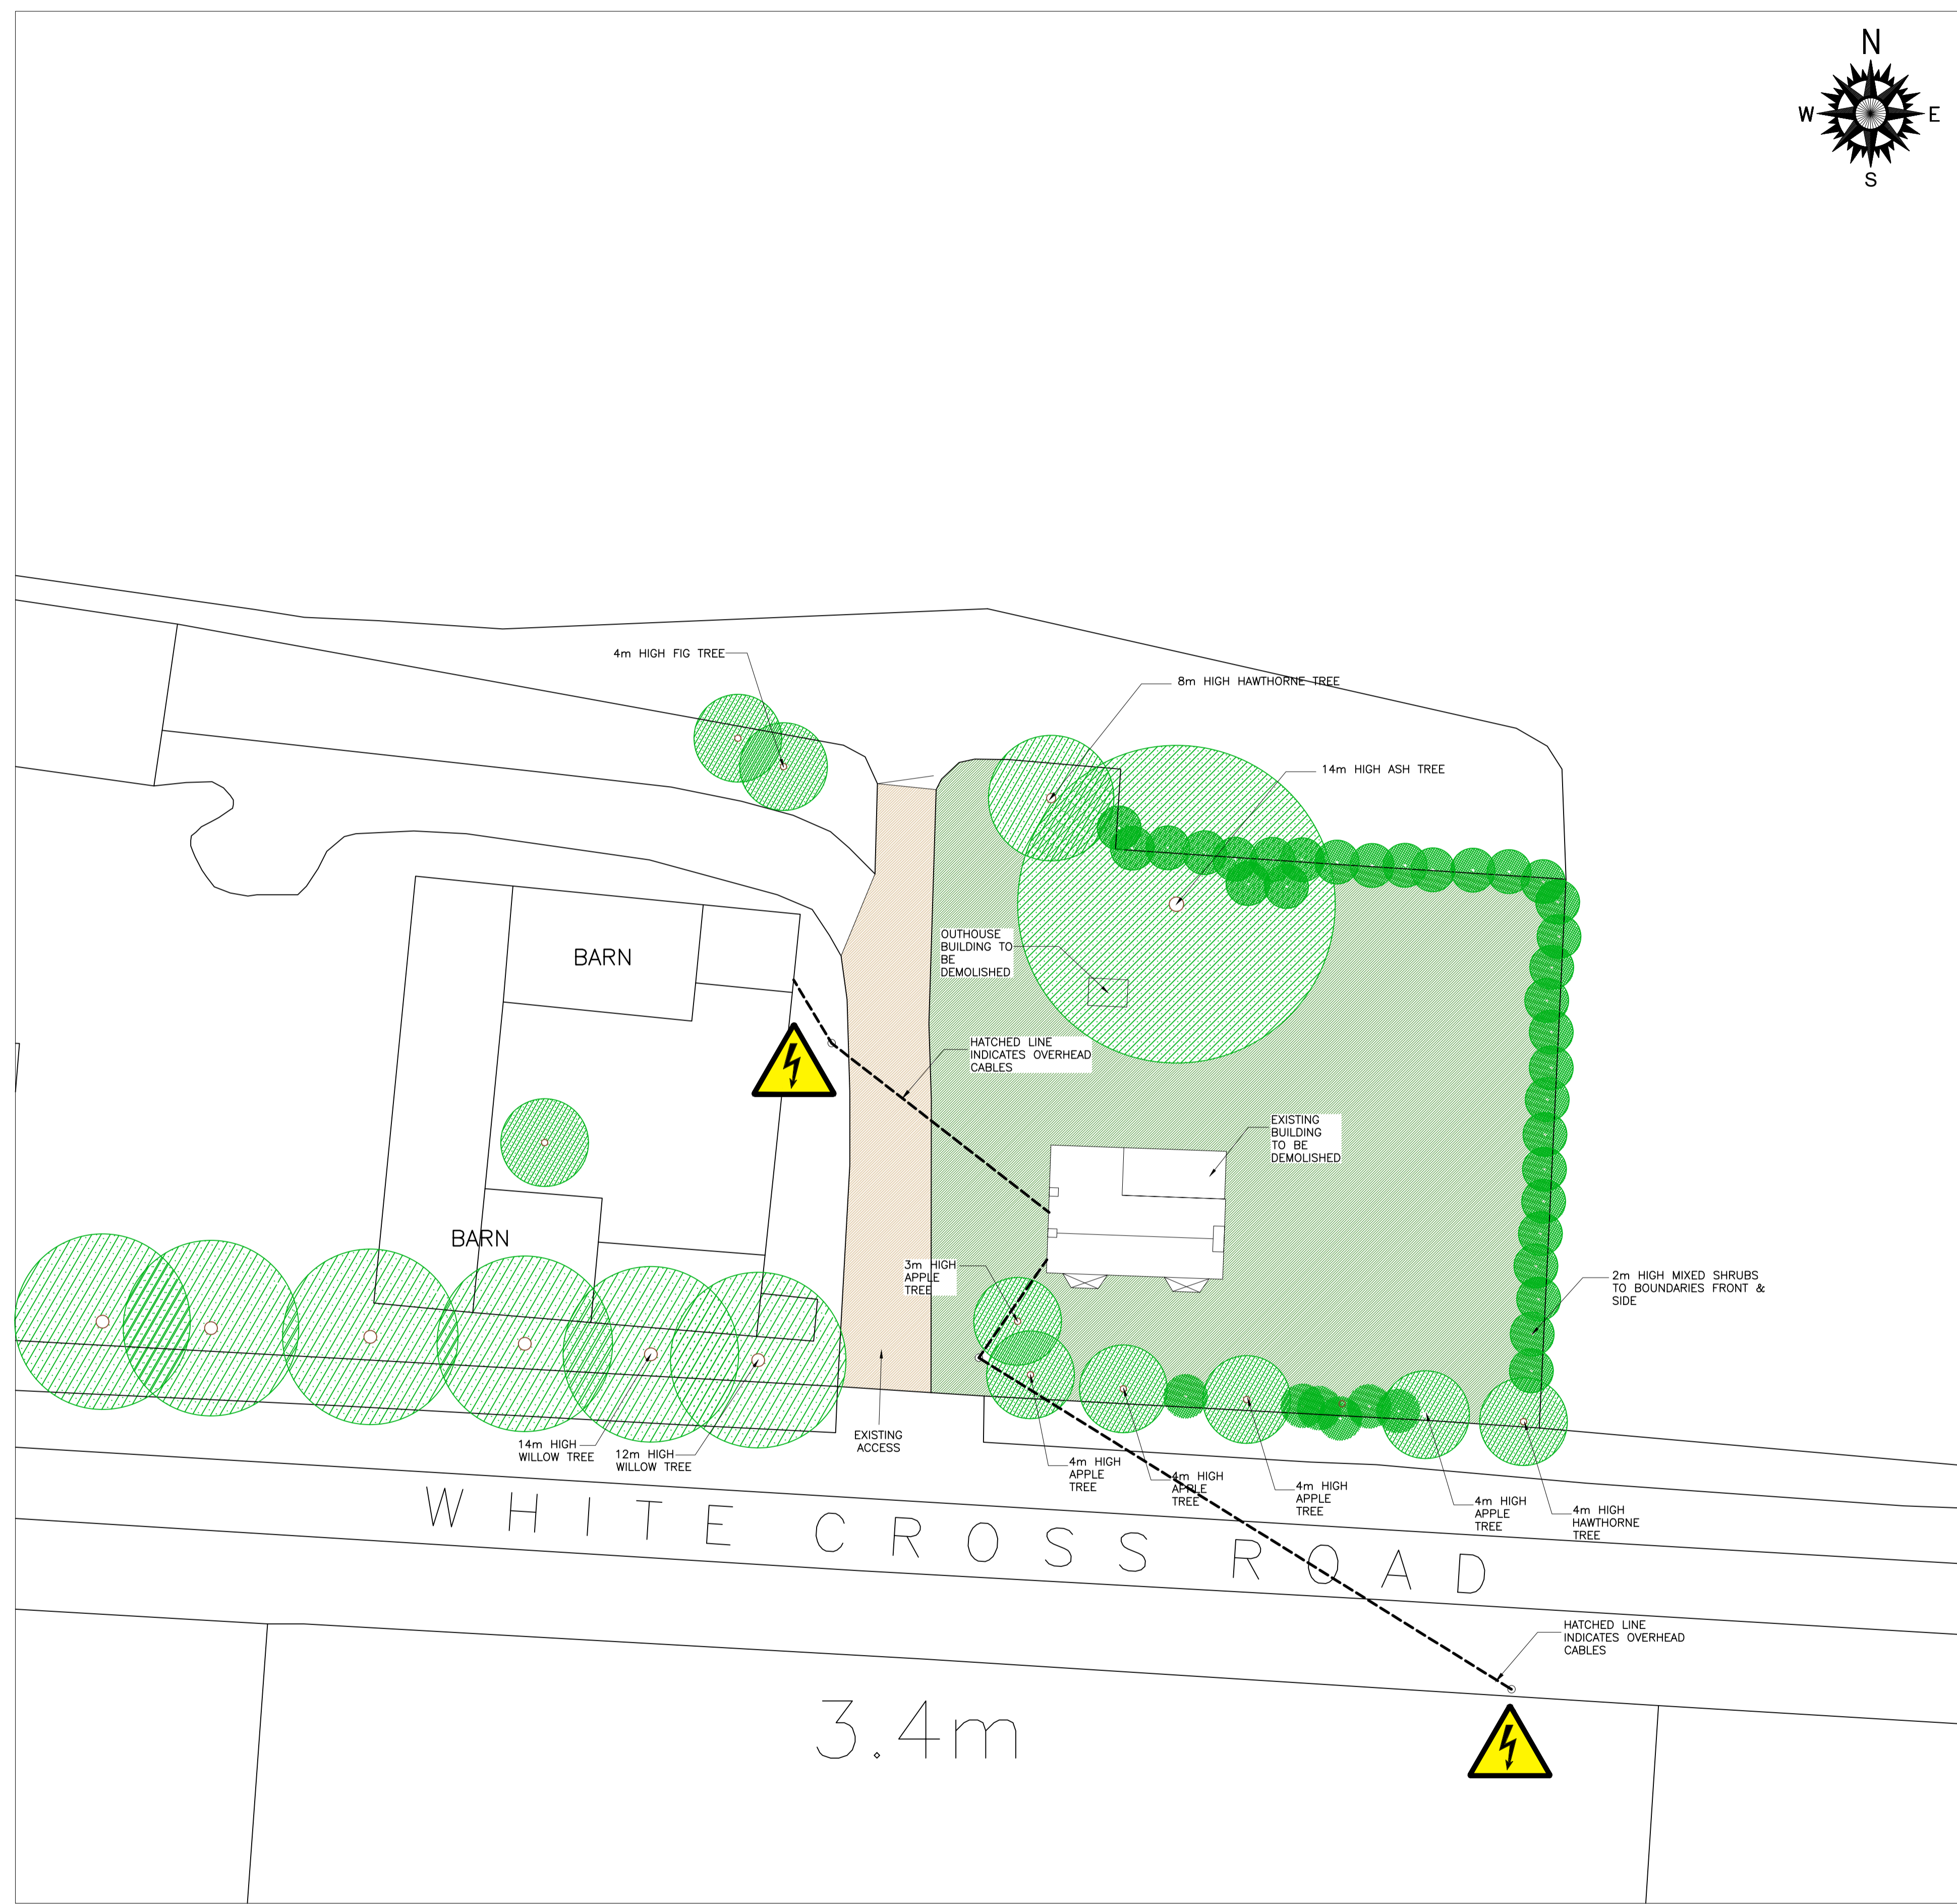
N
W
E
S

4m HIGH FIG TREE

8m HIGH HAWTHORNE TREE

14m HIGH ASH TREE

BARN

OUTHOUSE BUILDING TO BE DEMOLISHED

HATCHED LINE INDICATES OVERHEAD CABLES

EXISTING BUILDING TO BE DEMOLISHED

BARN

3m HIGH APPLE TREE

2m HIGH MIXED SHRUBS TO BOUNDARIES FRONT & SIDE

14m HIGH WILLOW TREE

12m HIGH WILLOW TREE

EXISTING ACCESS

4m HIGH APPLE TREE

4m HIGH APPLE TREE

4m HIGH APPLE TREE

4m HIGH APPLE TREE

4m HIGH HAWTHORNE TREE

WHITE CROSS ROAD

HATCHED LINE INDICATES OVERHEAD CABLES

3.4m